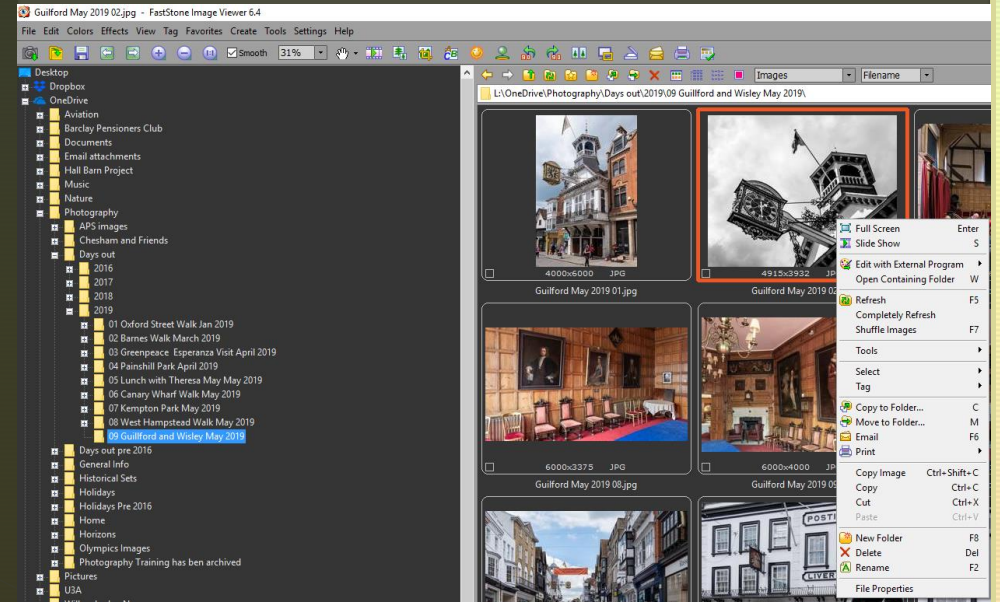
Guilford May 2019 02.jpg - FastStone Image Viewer 6.4

File Edit Colors Effects View Tag Favorites Create Tools Settings Help

Smooth 31%

Images Filename

L:\OneDrive\Photography\Days out\2019\09 Guillford and Wisley May 2019\

Desktop
Dropbox
OneDrive
Aviation
Barclay Pensioners Club
Documents
Email attachments
Hall Barn Project
Music
Nature
Photography
APS images
Chesham and Friends
Days out
2016
2017
2018
2019
01 Oxford Street Walk Jan 2019
02 Barnes Walk March 2019
03 Greenpeace Esperanza Visit April 2019
04 Painshill Park April 2019
05 Lunch with Theresa May May 2019
06 Canary Wharf Walk May 2019
07 Kempton Park May 2019
08 West Hampstead Walk May 2019
09 Guillford and Wisley May 2019
Days out pre 2016
General Info
Historical Sets
Holidays
Holidays Pre 2016
Home
Horizons
Olympics Images
Photography Training has ben archived
Pictures
U3A

4000x6000 JPG
Guilford May 2019 01.jpg

4915x3932 JPG
Guilford May 2019 02

6000x3375 JPG
Guilford May 2019 08.jpg

6000x4000 JPG
Guilford May 2019 09

Full Screen Enter
Slide Show S
Edit with External Program
Open Containing Folder W
Refresh F5
Completely Refresh
Shuffle Images F7
Tools
Select
Tag
Copy to Folder... C
Move to Folder... M
Email F6
Print
Copy Image Ctrl+Shift+C
Copy Ctrl+C
Cut Ctrl+X
Paste Ctrl+V
New Folder F8
Delete Del
Rename F2
File Properties